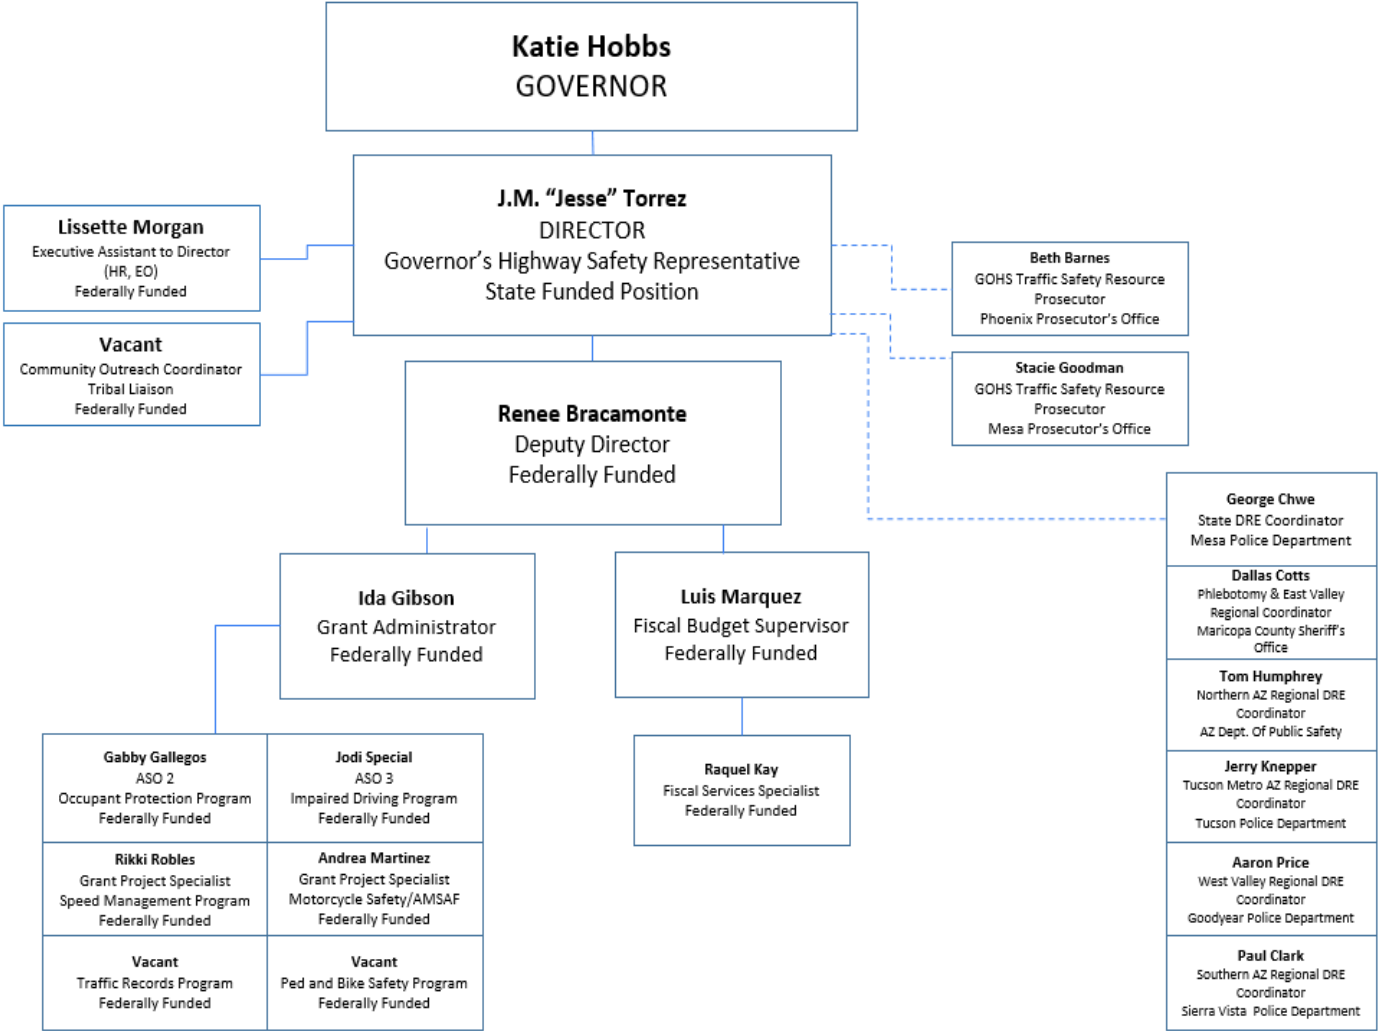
Katie Hobbs
GOVERNOR

J.M. “Jesse” Torrez
DIRECTOR
Governor’s Highway Safety Representative
State Funded Position

Lissette Morgan
Executive Assistant to Director
(HR, EO)
Federally Funded

Vacant
Community Outreach Coordinator
Tribal Liaison
Federally Funded

Beth Barnes
GOHS Traffic Safety Resource Prosecutor
Phoenix Prosecutor’s Office

Stacie Goodman
GOHS Traffic Safety Resource Prosecutor
Mesa Prosecutor’s Office

Renee Bracamonte
Deputy Director
Federally Funded

George Chwe
State DRE Coordinator
Mesa Police Department

Dallas Cotts
Phlebotomy & East Valley Regional Coordinator
Maricopa County Sheriff’s Office

Tom Humphrey
Northern AZ Regional DRE Coordinator
AZ Dept. Of Public Safety

Jerry Knepper
Tucson Metro AZ Regional DRE Coordinator
Tucson Police Department

Aaron Price
West Valley Regional DRE Coordinator
Goodyear Police Department

Paul Clark
Southern AZ Regional DRE Coordinator
Sierra Vista Police Department

Ida Gibson
Grant Administrator
Federally Funded

Luis Marquez
Fiscal Budget Supervisor
Federally Funded

Raquel Kay
Fiscal Services Specialist
Federally Funded

Gabby Gallegos
ASO 2
Occupant Protection Program
Federally Funded

Jodi Special
ASO 3
Impaired Driving Program
Federally Funded

Rikki Robles
Grant Project Specialist
Speed Management Program
Federally Funded

Andrea Martinez
Grant Project Specialist
Motorcycle Safety/AMSAF
Federally Funded

Vacant
Traffic Records Program
Federally Funded

Vacant
Ped and Bike Safety Program
Federally Funded